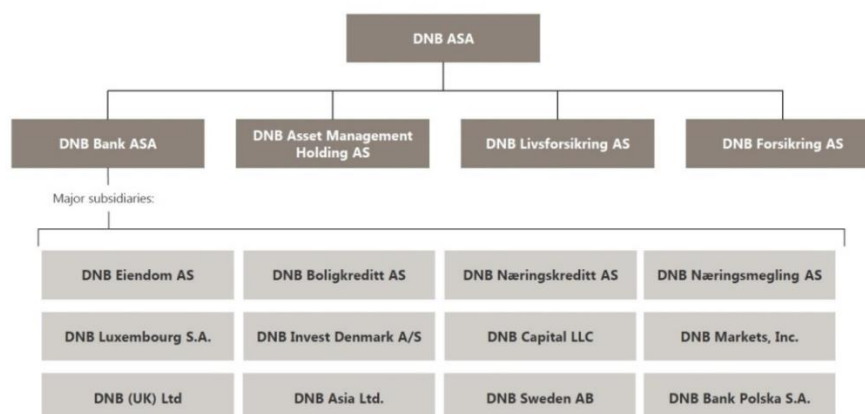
DNB ASA

DNB Bank ASA

DNB Asset Management Holding AS

DNB Livsforsikring AS

DNB Forsikring AS

Major subsidiaries:

DNB Eiendom AS

DNB Boligkreditt AS

DNB Næringskreditt AS

DNB Næringsmegling AS

DNB Luxembourg S.A.

DNB Invest Denmark A/S

DNB Capital LLC

DNB Markets, Inc.

DNB (UK) Ltd

DNB Asia Ltd.

DNB Sweden AB

DNB Bank Polska S.A.